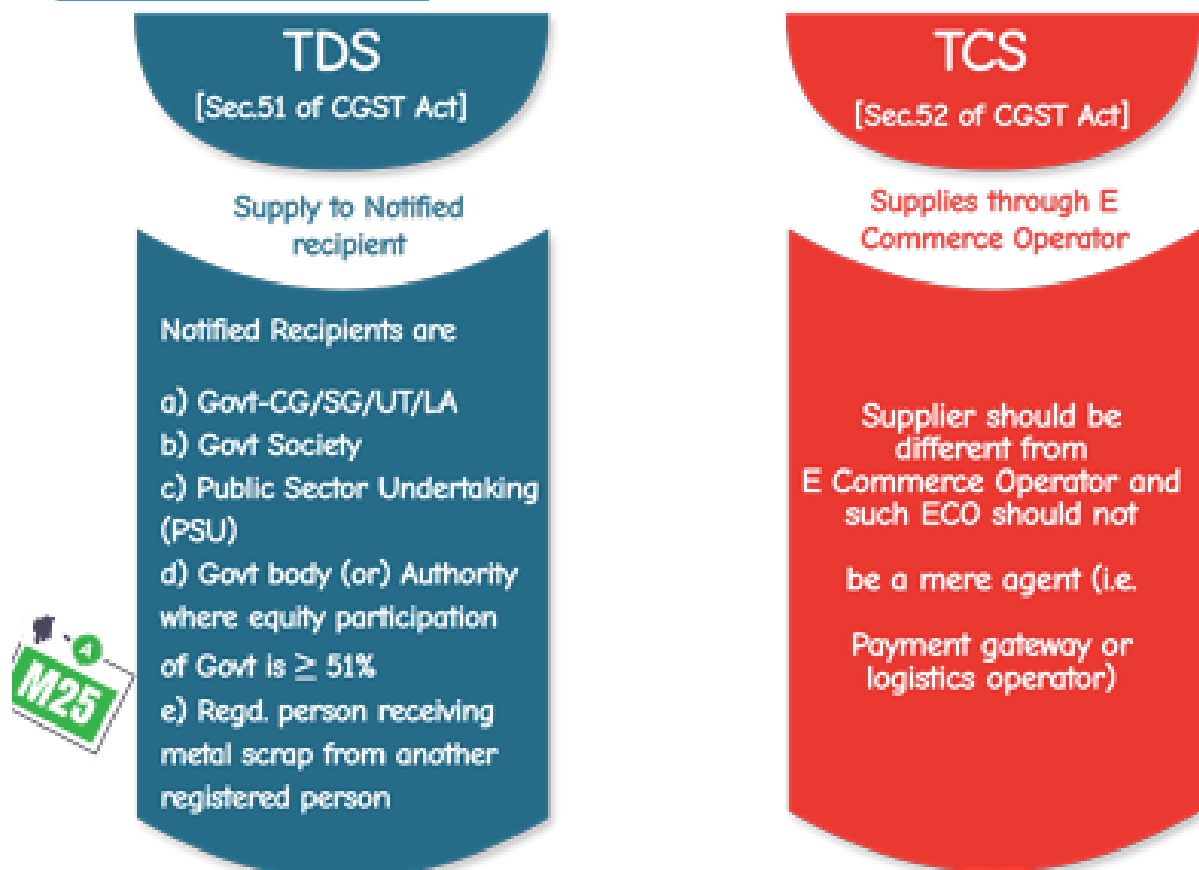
TDS
[Sec.51 of CGST Act]

Supply to Notified recipient

Notified Recipients are

a) Govt-CG/SG/UT/LA
b) Govt Society
c) Public Sector Undertaking (PSU)
d) Govt body (or) Authority where equity participation of Govt is $\geq$ 51%
e) Regd. person receiving metal scrap from another registered person

A
M25

TCS
[Sec.52 of CGST Act]

Supplies through E Commerce Operator

Supplier should be different from E Commerce Operator and such ECO should not

be a mere agent (i.e.

Payment gateway or logistics operator)